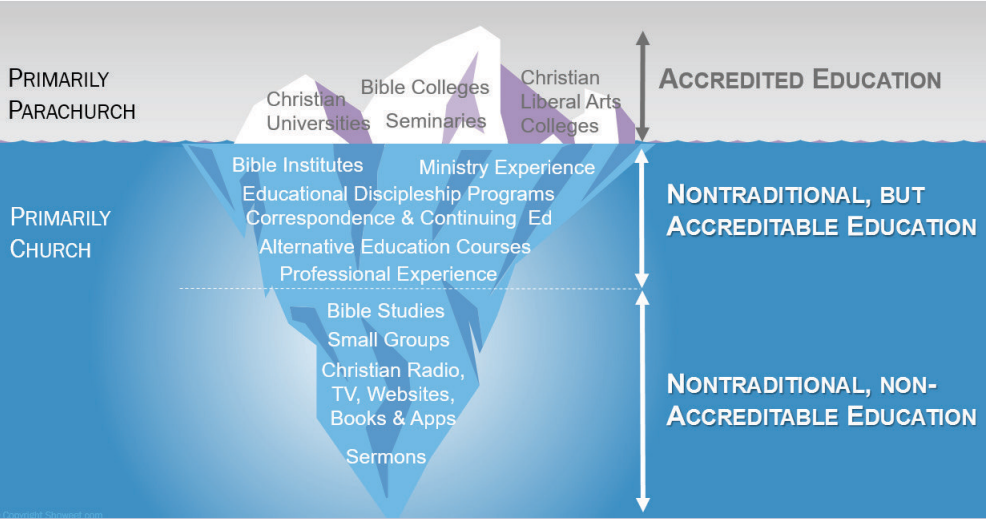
PRIMARILY PARACHURCH

Christian Universities

Bible Colleges

Seminaries

Christian Liberal Arts Colleges

ACCREDITED EDUCATION

PRIMARILY CHURCH

Bible Institutes

Ministry Experience

Educational Discipleship Programs

Correspondence & Continuing Ed

Alternative Education Courses

Professional Experience

NONTRADITIONAL, BUT ACCREDITABLE EDUCATION

Bible Studies

Small Groups

Christian Radio, TV, Websites, Books & Apps

Sermons

NONTRADITIONAL, NON-ACCREDITABLE EDUCATION

Copyright Showeet.com